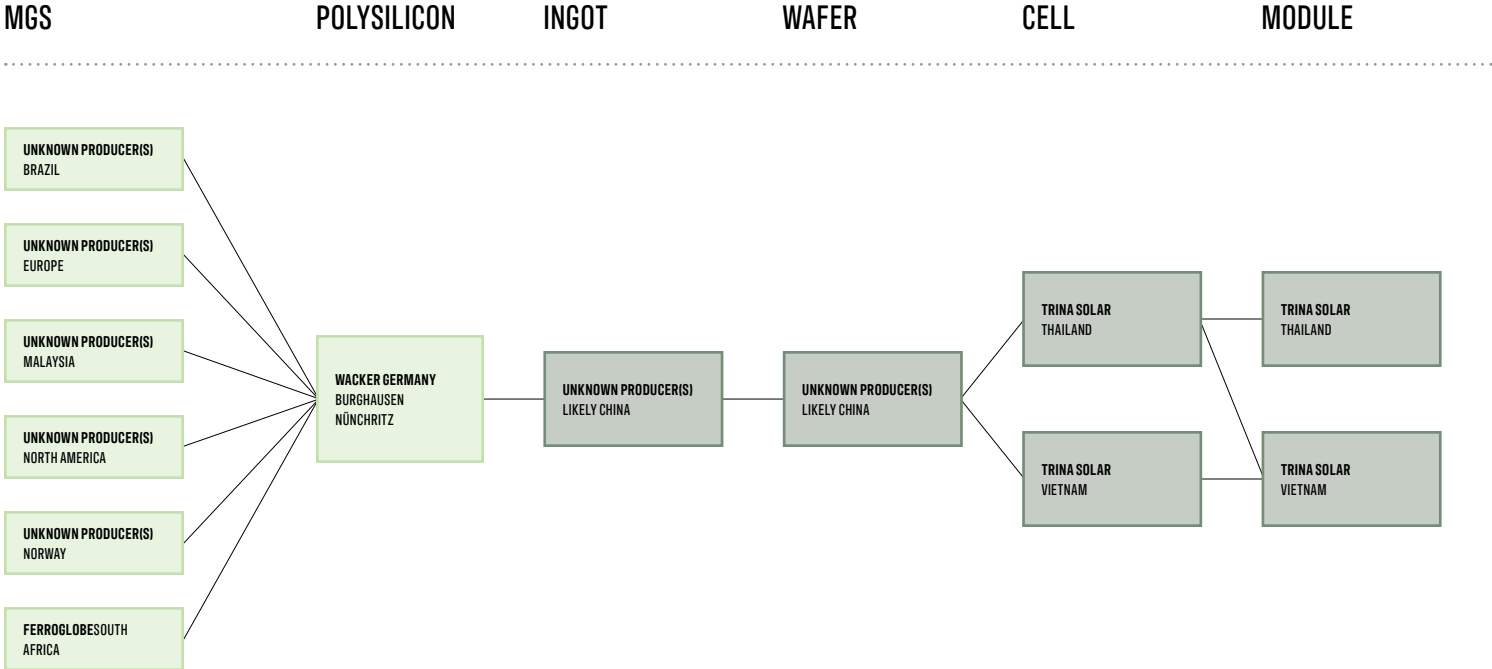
MGS
POLYSILICON
INGOT
WAFER
CELL
MODULE

UNKNOWN PRODUCER(S)
BRAZIL

UNKNOWN PRODUCER(S)
EUROPE

UNKNOWN PRODUCER(S)
MALAYSIA

UNKNOWN PRODUCER(S)
NORTH AMERICA

UNKNOWN PRODUCER(S)
NORWAY

FERROGLOBESOUTH AFRICA

WACKER GERMANY
BURGHAUSEN
NÜNCHRITZ

UNKNOWN PRODUCER(S)
LIKELY CHINA

UNKNOWN PRODUCER(S)
LIKELY CHINA

TRINA SOLAR
THAILAND

TRINA SOLAR
VIETNAM

TRINA SOLAR
THAILAND

TRINA SOLAR
VIETNAM